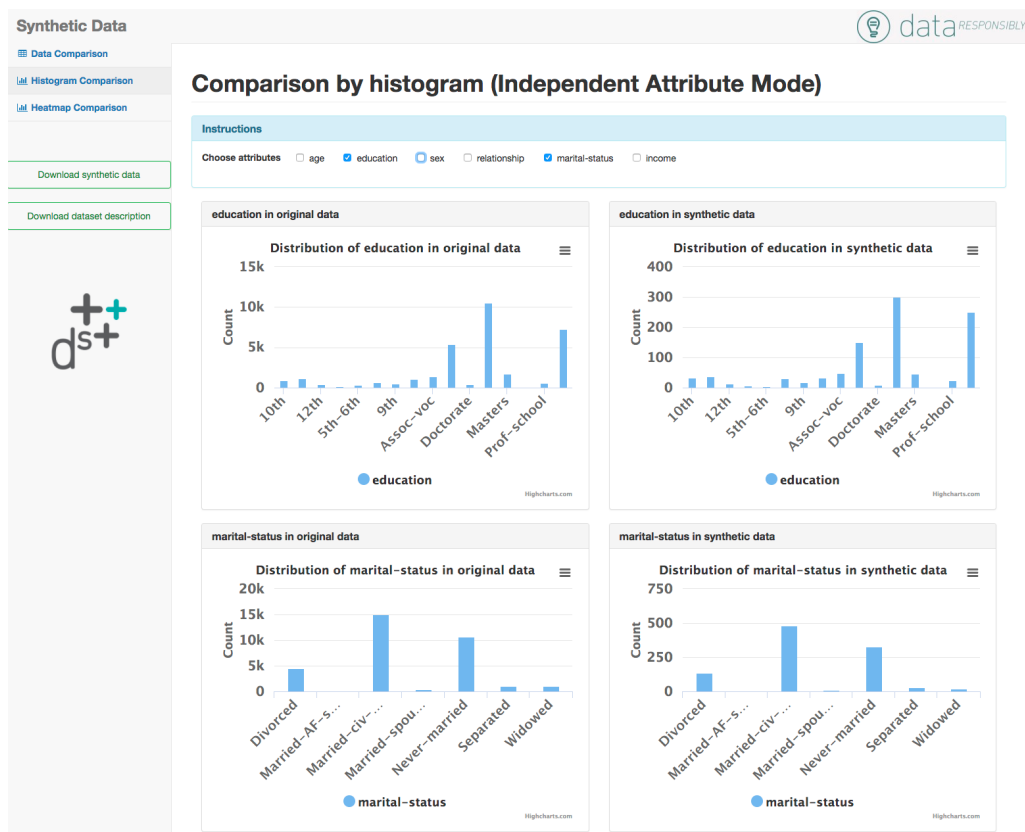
Synthetic Data

data RESPONSIBLY

Data Comparison
Histogram Comparison
Heatmap Comparison

Download synthetic data

Download dataset description

Comparison by histogram (Independent Attribute Mode)

Instructions

Choose attributes age education sex relationship marital-status income

education in original data

Distribution of education in original data

15k
10k
5k
0
Count

10th 12th 5th-6th 9th Assoc-voc Doctorate Masters Prof-school

education

Highcharts.com

education in synthetic data

Distribution of education in synthetic data

400
300
200
100
0
Count

10th 12th 5th-6th 9th Assoc-voc Doctorate Masters Prof-school

education

Highcharts.com

marital-status in original data

Distribution of marital-status in original data

20k
15k
10k
5k
0
Count

Divorced Married-AF-s... Married-civ-... Married-spou... Never-married Separated Widowed

marital-status

Highcharts.com

marital-status in synthetic data

Distribution of marital-status in synthetic data

750
500
250
0
Count

Divorced Married-AF-s... Married-civ-... Married-spou... Never-married Separated Widowed

marital-status

Highcharts.com